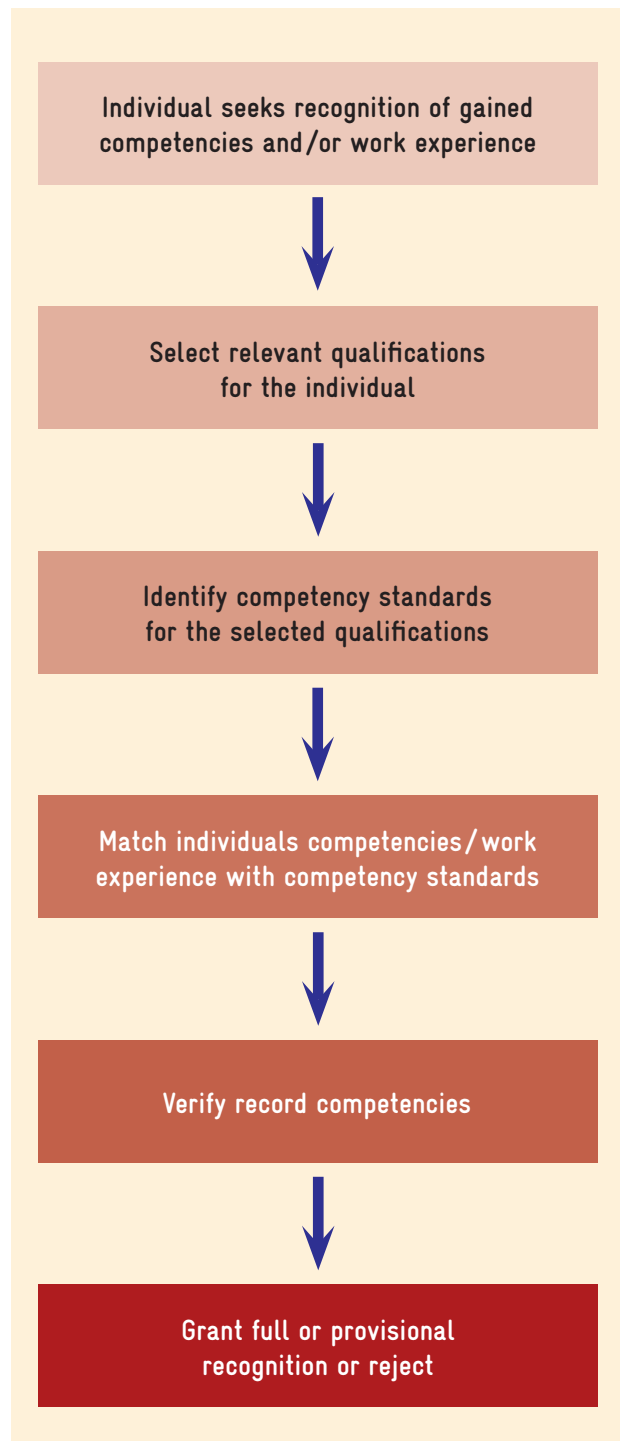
Individual seeks recognition of gained competencies and/or work experience

Select relevant qualifications for the individual

Identify competency standards for the selected qualifications

Match individuals competencies/work experience with competency standards

Verify record competencies

Grant full or provisional recognition or reject